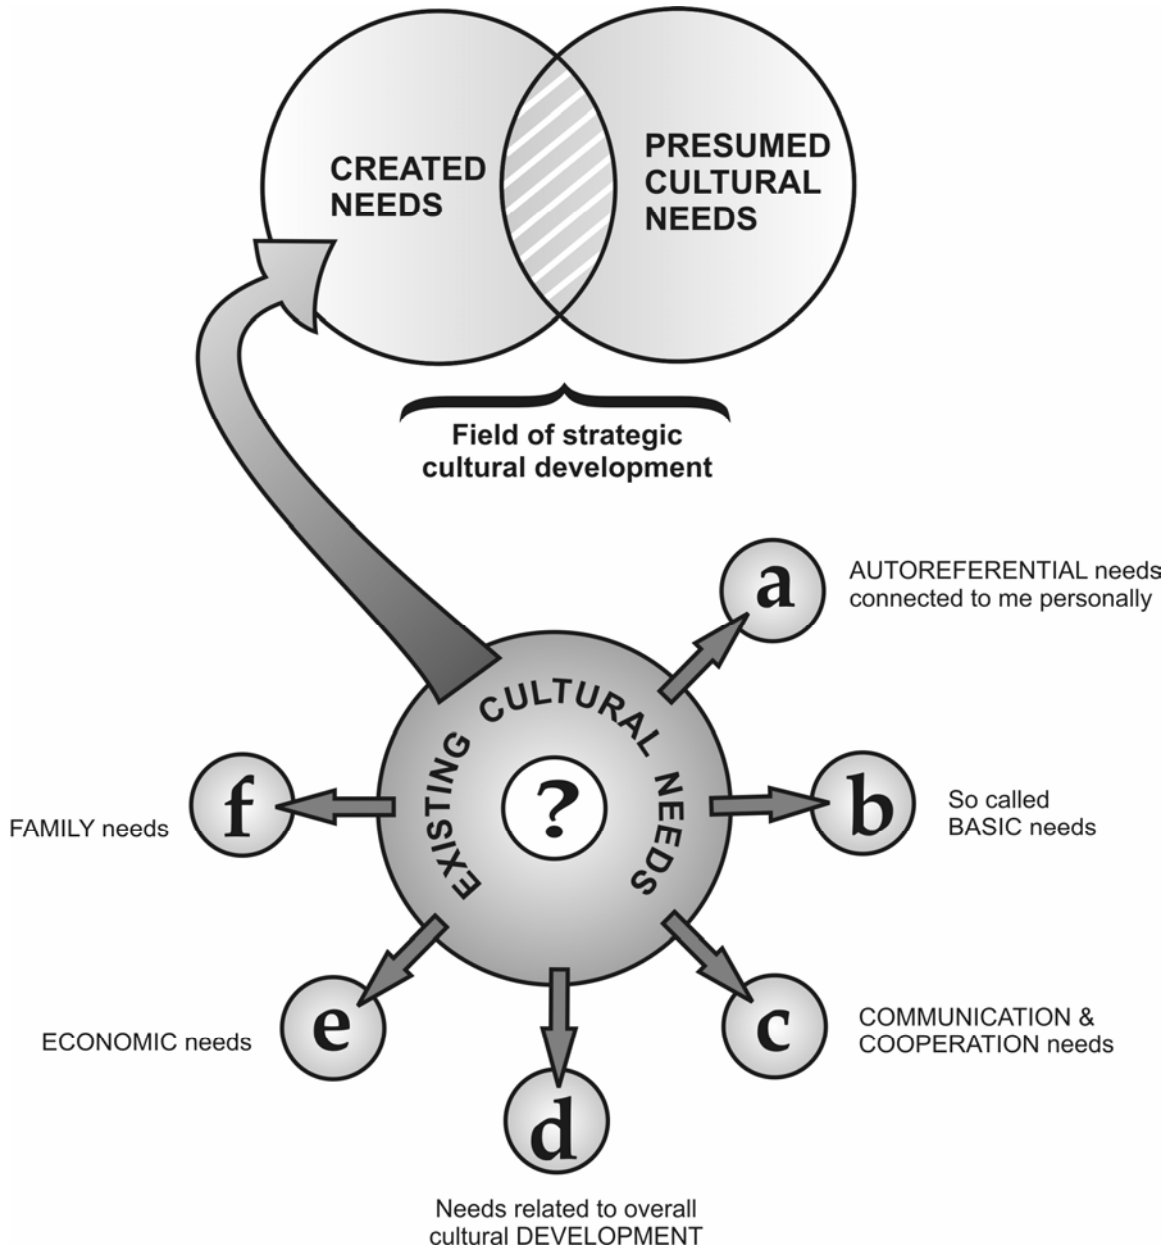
CREATED NEEDS

PRESUMED CULTURAL NEEDS

Field of strategic cultural development

EXISTING CULTURAL NEEDS

?

a

AUTOREFERENTIAL needs connected to me personally

b

So called BASIC needs

c

COMMUNICATION & COOPERATION needs

d

Needs related to overall cultural DEVELOPMENT

e

ECONOMIC needs

f

FAMILY needs